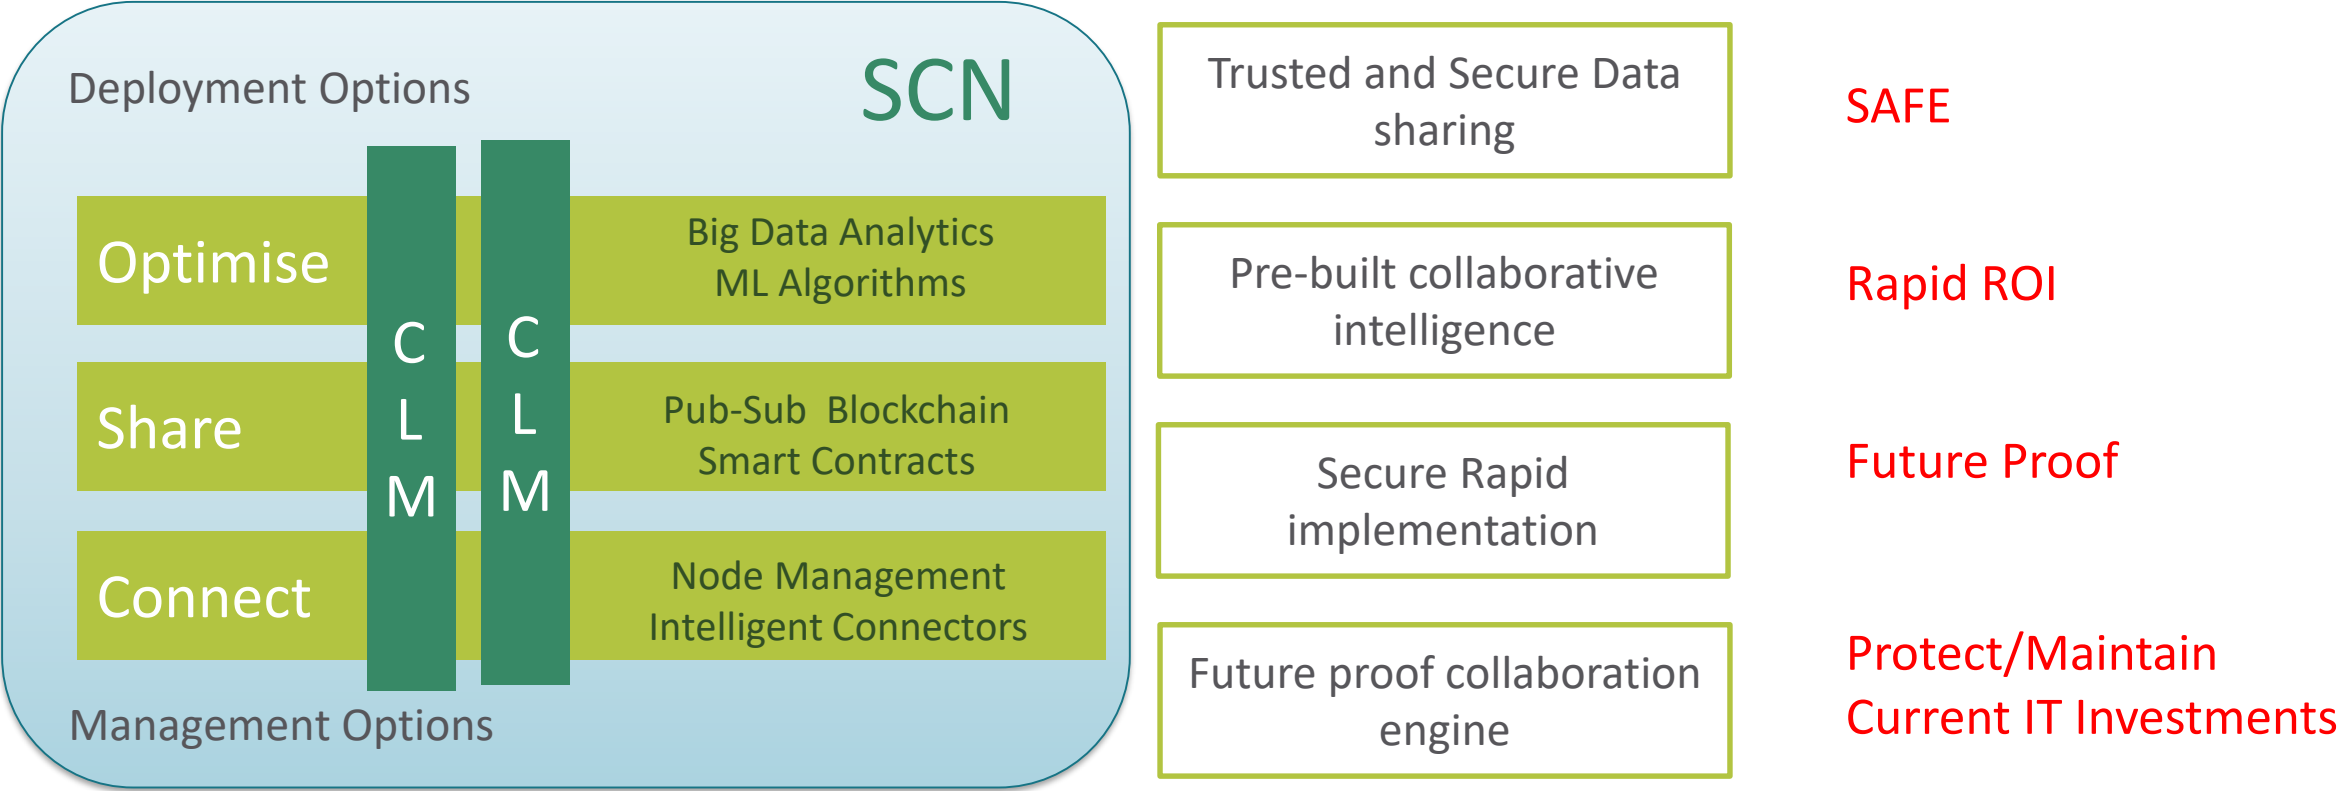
Deployment Options

SCN

Optimise

C
L
M

C
L
M

Big Data Analytics
ML Algorithms

Share

Pub-Sub Blockchain
Smart Contracts

Connect

Node Management
Intelligent Connectors

Management Options

Trusted and Secure Data sharing

SAFE

Pre-built collaborative intelligence

Rapid ROI

Secure Rapid implementation

Future Proof

Future proof collaboration engine

Protect/Maintain
Current IT Investments